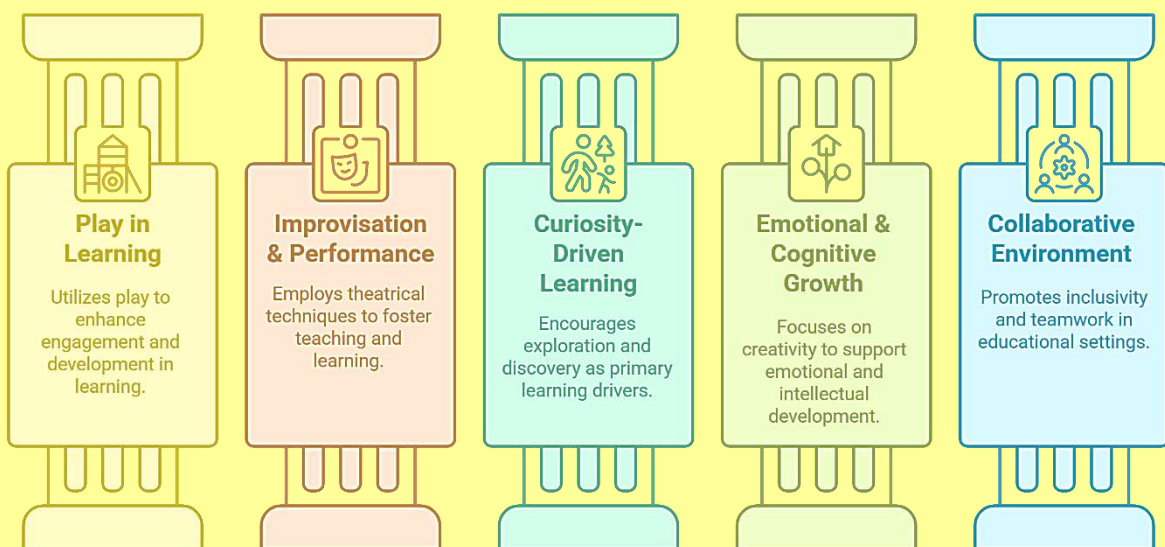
Play in Learning

Utilizes play to enhance engagement and development in learning.

Improvisation & Performance

Employs theatrical techniques to foster teaching and learning.

Curiosity-Driven Learning

Encourages exploration and discovery as primary learning drivers.

Emotional & Cognitive Growth

Focuses on creativity to support emotional and intellectual development.

Collaborative Environment

Promotes inclusivity and teamwork in educational settings.